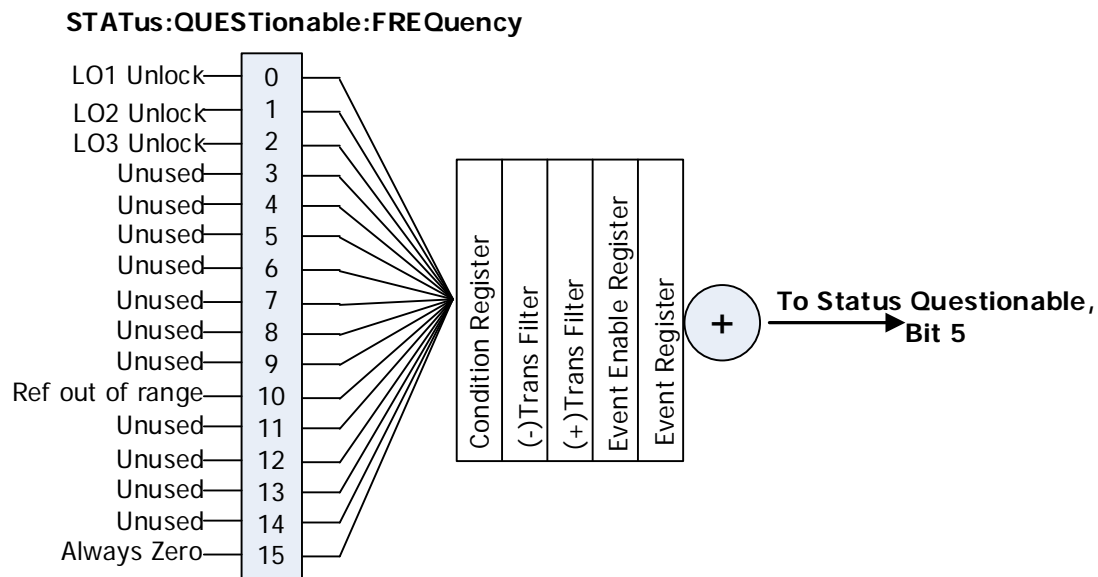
STATus:QUESTionable:FREQuency

LO1 Unlock 0
LO2 Unlock 1
LO3 Unlock 2
Unused 3
Unused 4
Unused 5
Unused 6
Unused 7
Unused 8
Unused 9
Ref out of range 10
Unused 11
Unused 12
Unused 13
Unused 14
Always Zero 15

Condition Register
(-)Trans Filter
(+)Trans Filter
Event Enable Register
Event Register

+

To Status Questionable, Bit 5